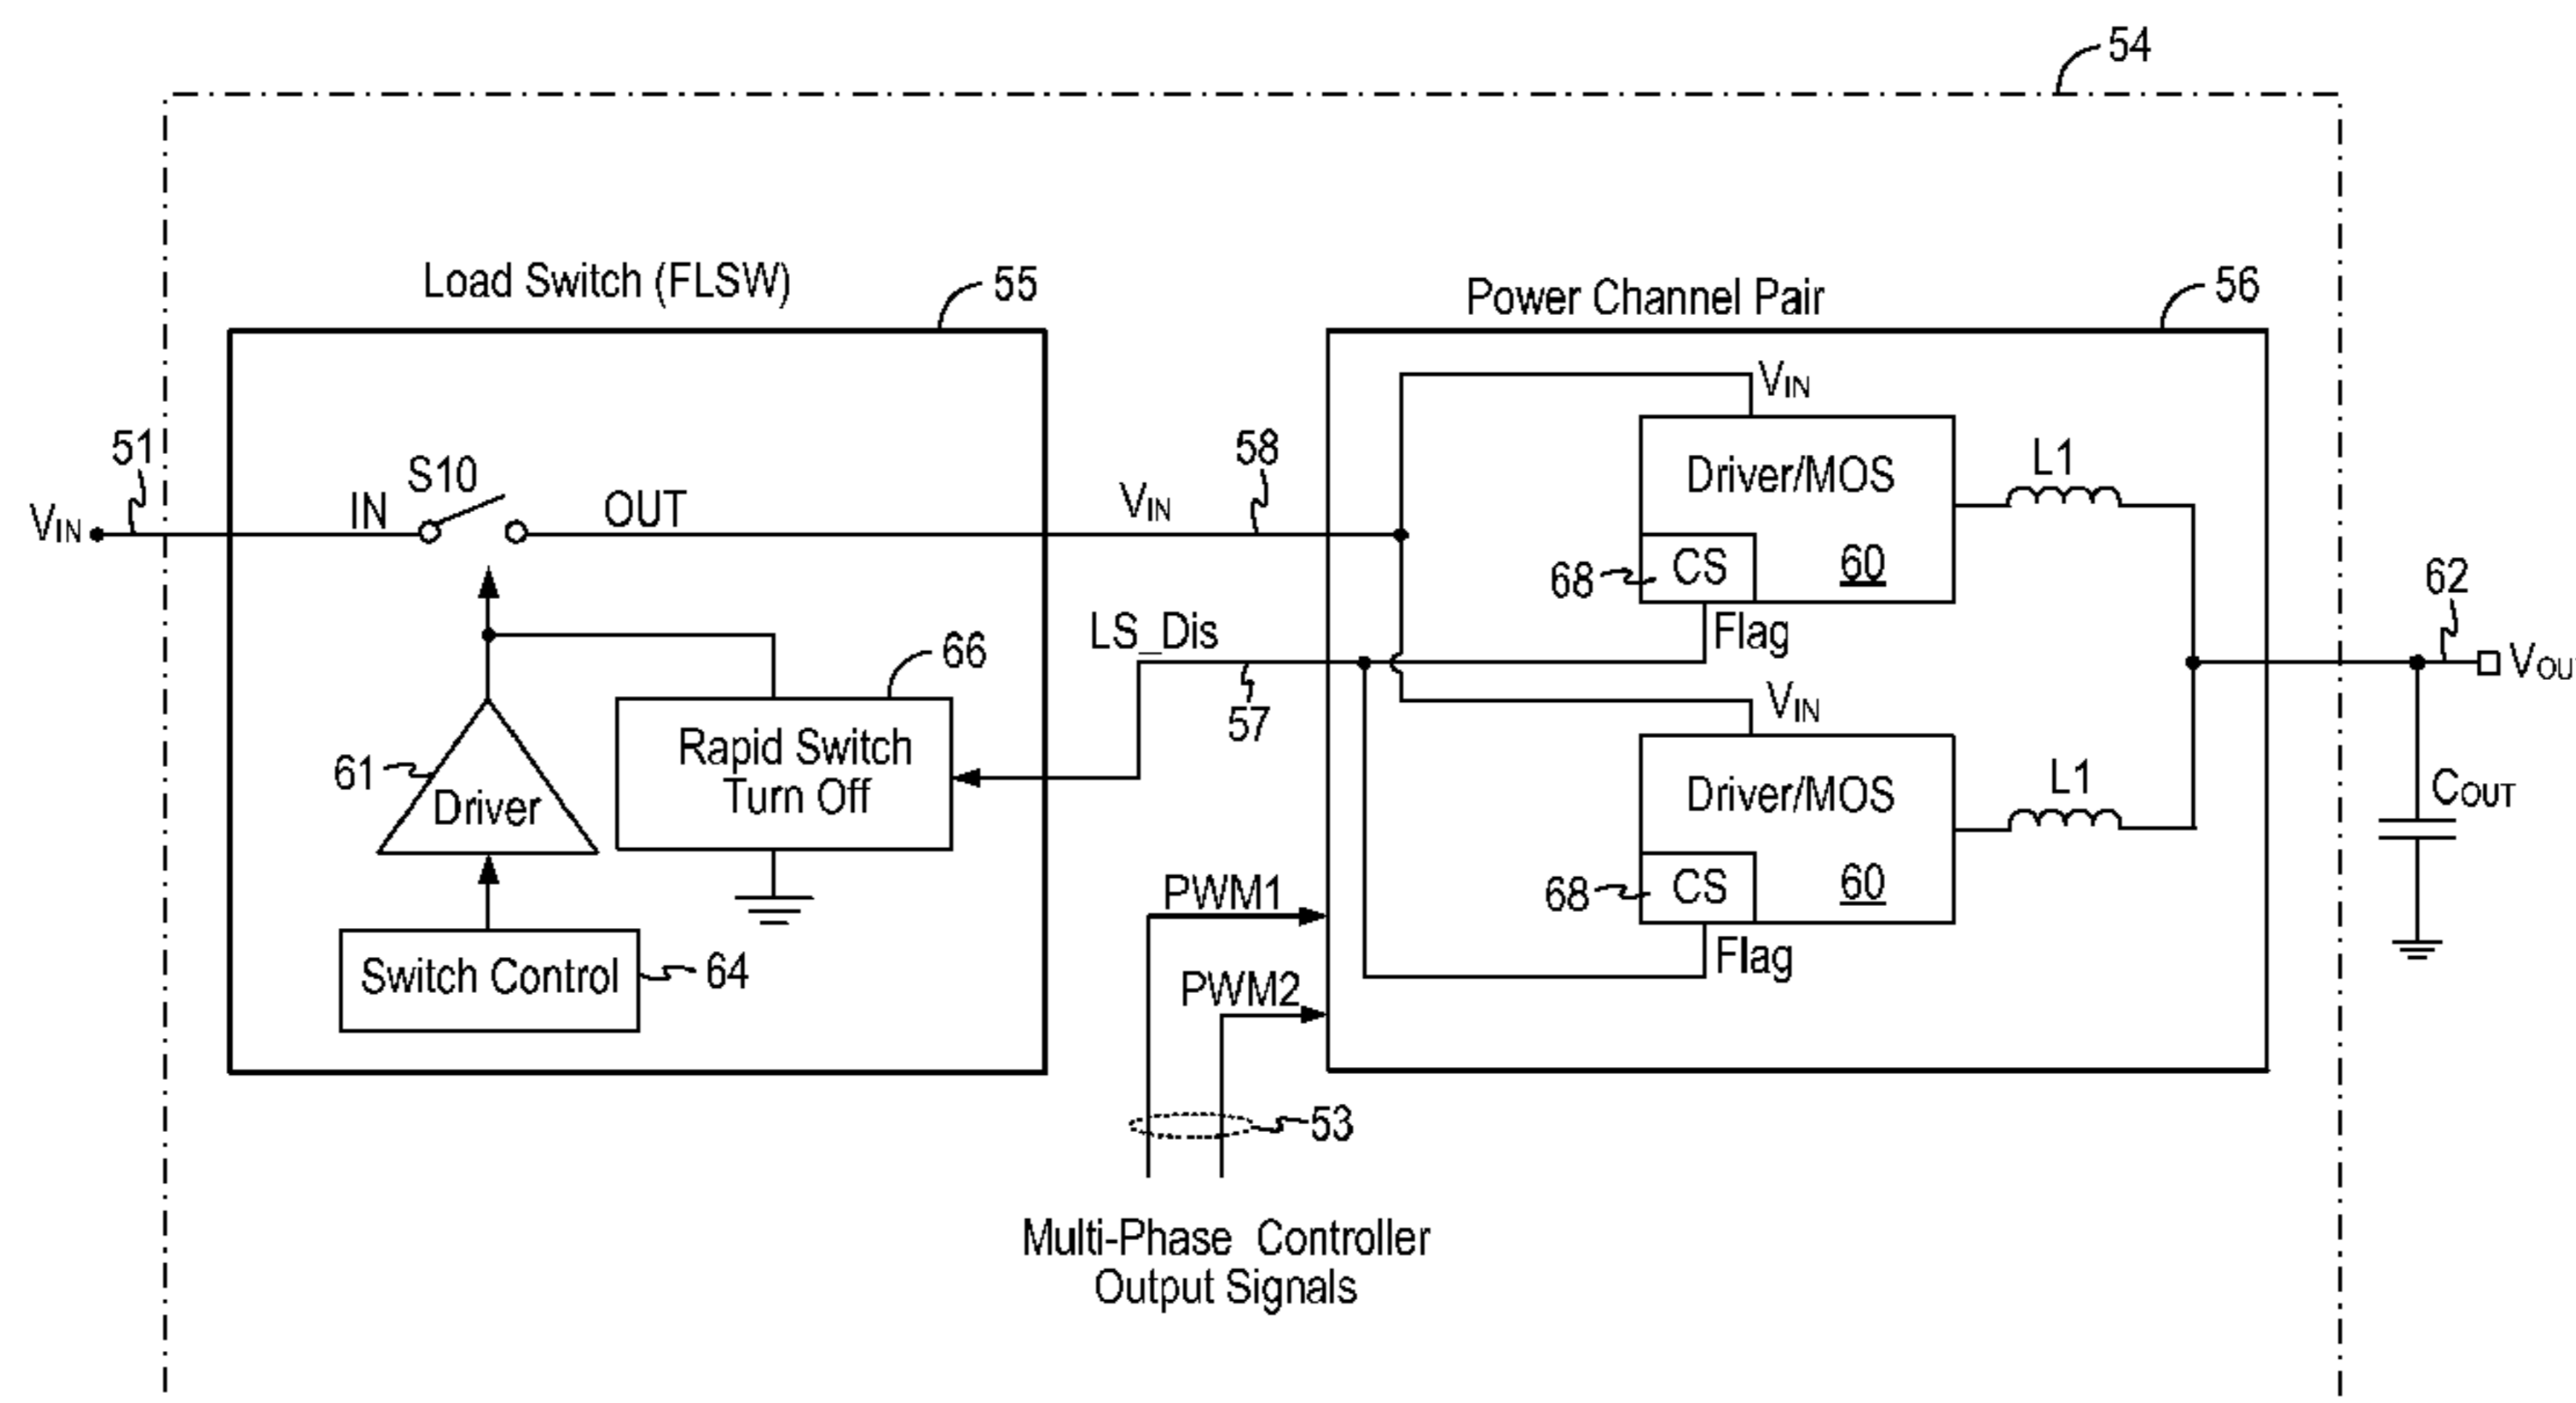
54

Load Switch (FLSW)

55

Power Channel Pair

56

$V_{IN}$

51

$V_{IN}$

S10

IN

OUT

58

$V_{IN}$

Driver/MOS

L1

CS

60

68

62

Flag

LS_Dis

66

$V_{OU}$

57

$V_{IN}$

Rapid Switch Turn Off

61

Driver

Driver/MOS

L1

$C_{OUT}$

68

CS

60

PWM1

Flag

Switch Control

64

PWM2

53

Multi-Phase Controller Output Signals